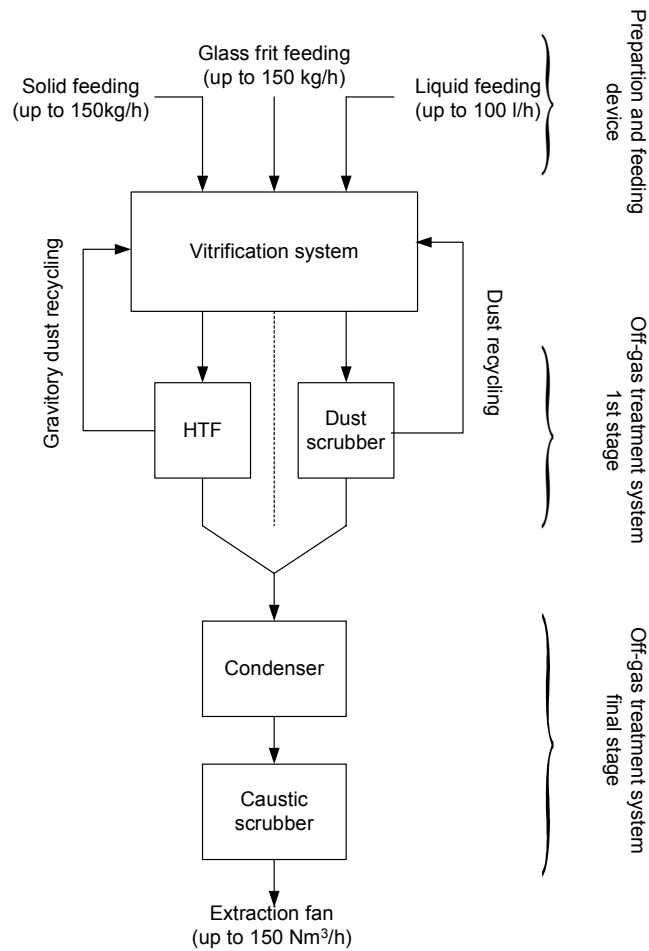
Glass frit feeding (up to 150 kg/h)

Solid feeding (up to 150kg/h)

Liquid feeding (up to 100 l/h)

Prepartion and feeding device

Vitrification system

Gravitory dust recycling

Dust recycling

HTF

Dust scrubber

Off-gas treatment system 1st stage

Condenser

Caustic scrubber

Off-gas treatment system final stage

Extraction fan (up to 150 Nm$^3$/h)